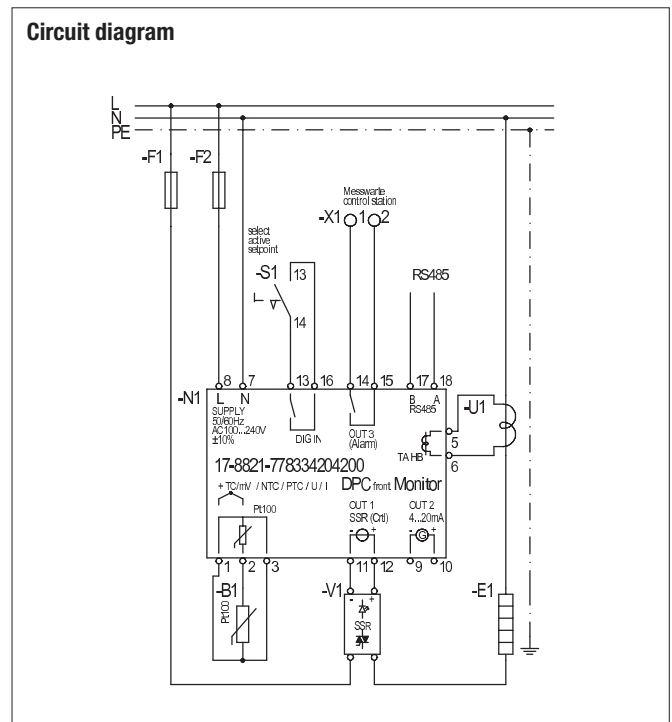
Circuit diagram

L
N
PE

-F1
-F2

Messwarte
control station
-X1 1 2

select
active
setpoint

-S1 13
14

RS485

8 7 13 16 14 15 17 18

-N1
L N
SUPPLY
50/60Hz
AC100...240V
±10%

DIG IN

OUT 3
(Alarm)

B A
RS485

-U1
5
6
TA HB

17-8821-778334204200
DPC front Monitor

+ TC/mV / NTC / PTC / U / I
Pt100

OUT 1
SSR (Ctrl)
- +

OUT 2
4...20mA
- +

1 2 3
11 12
9 10

-B1
Pt100

-V1
- +
SSR

-E1